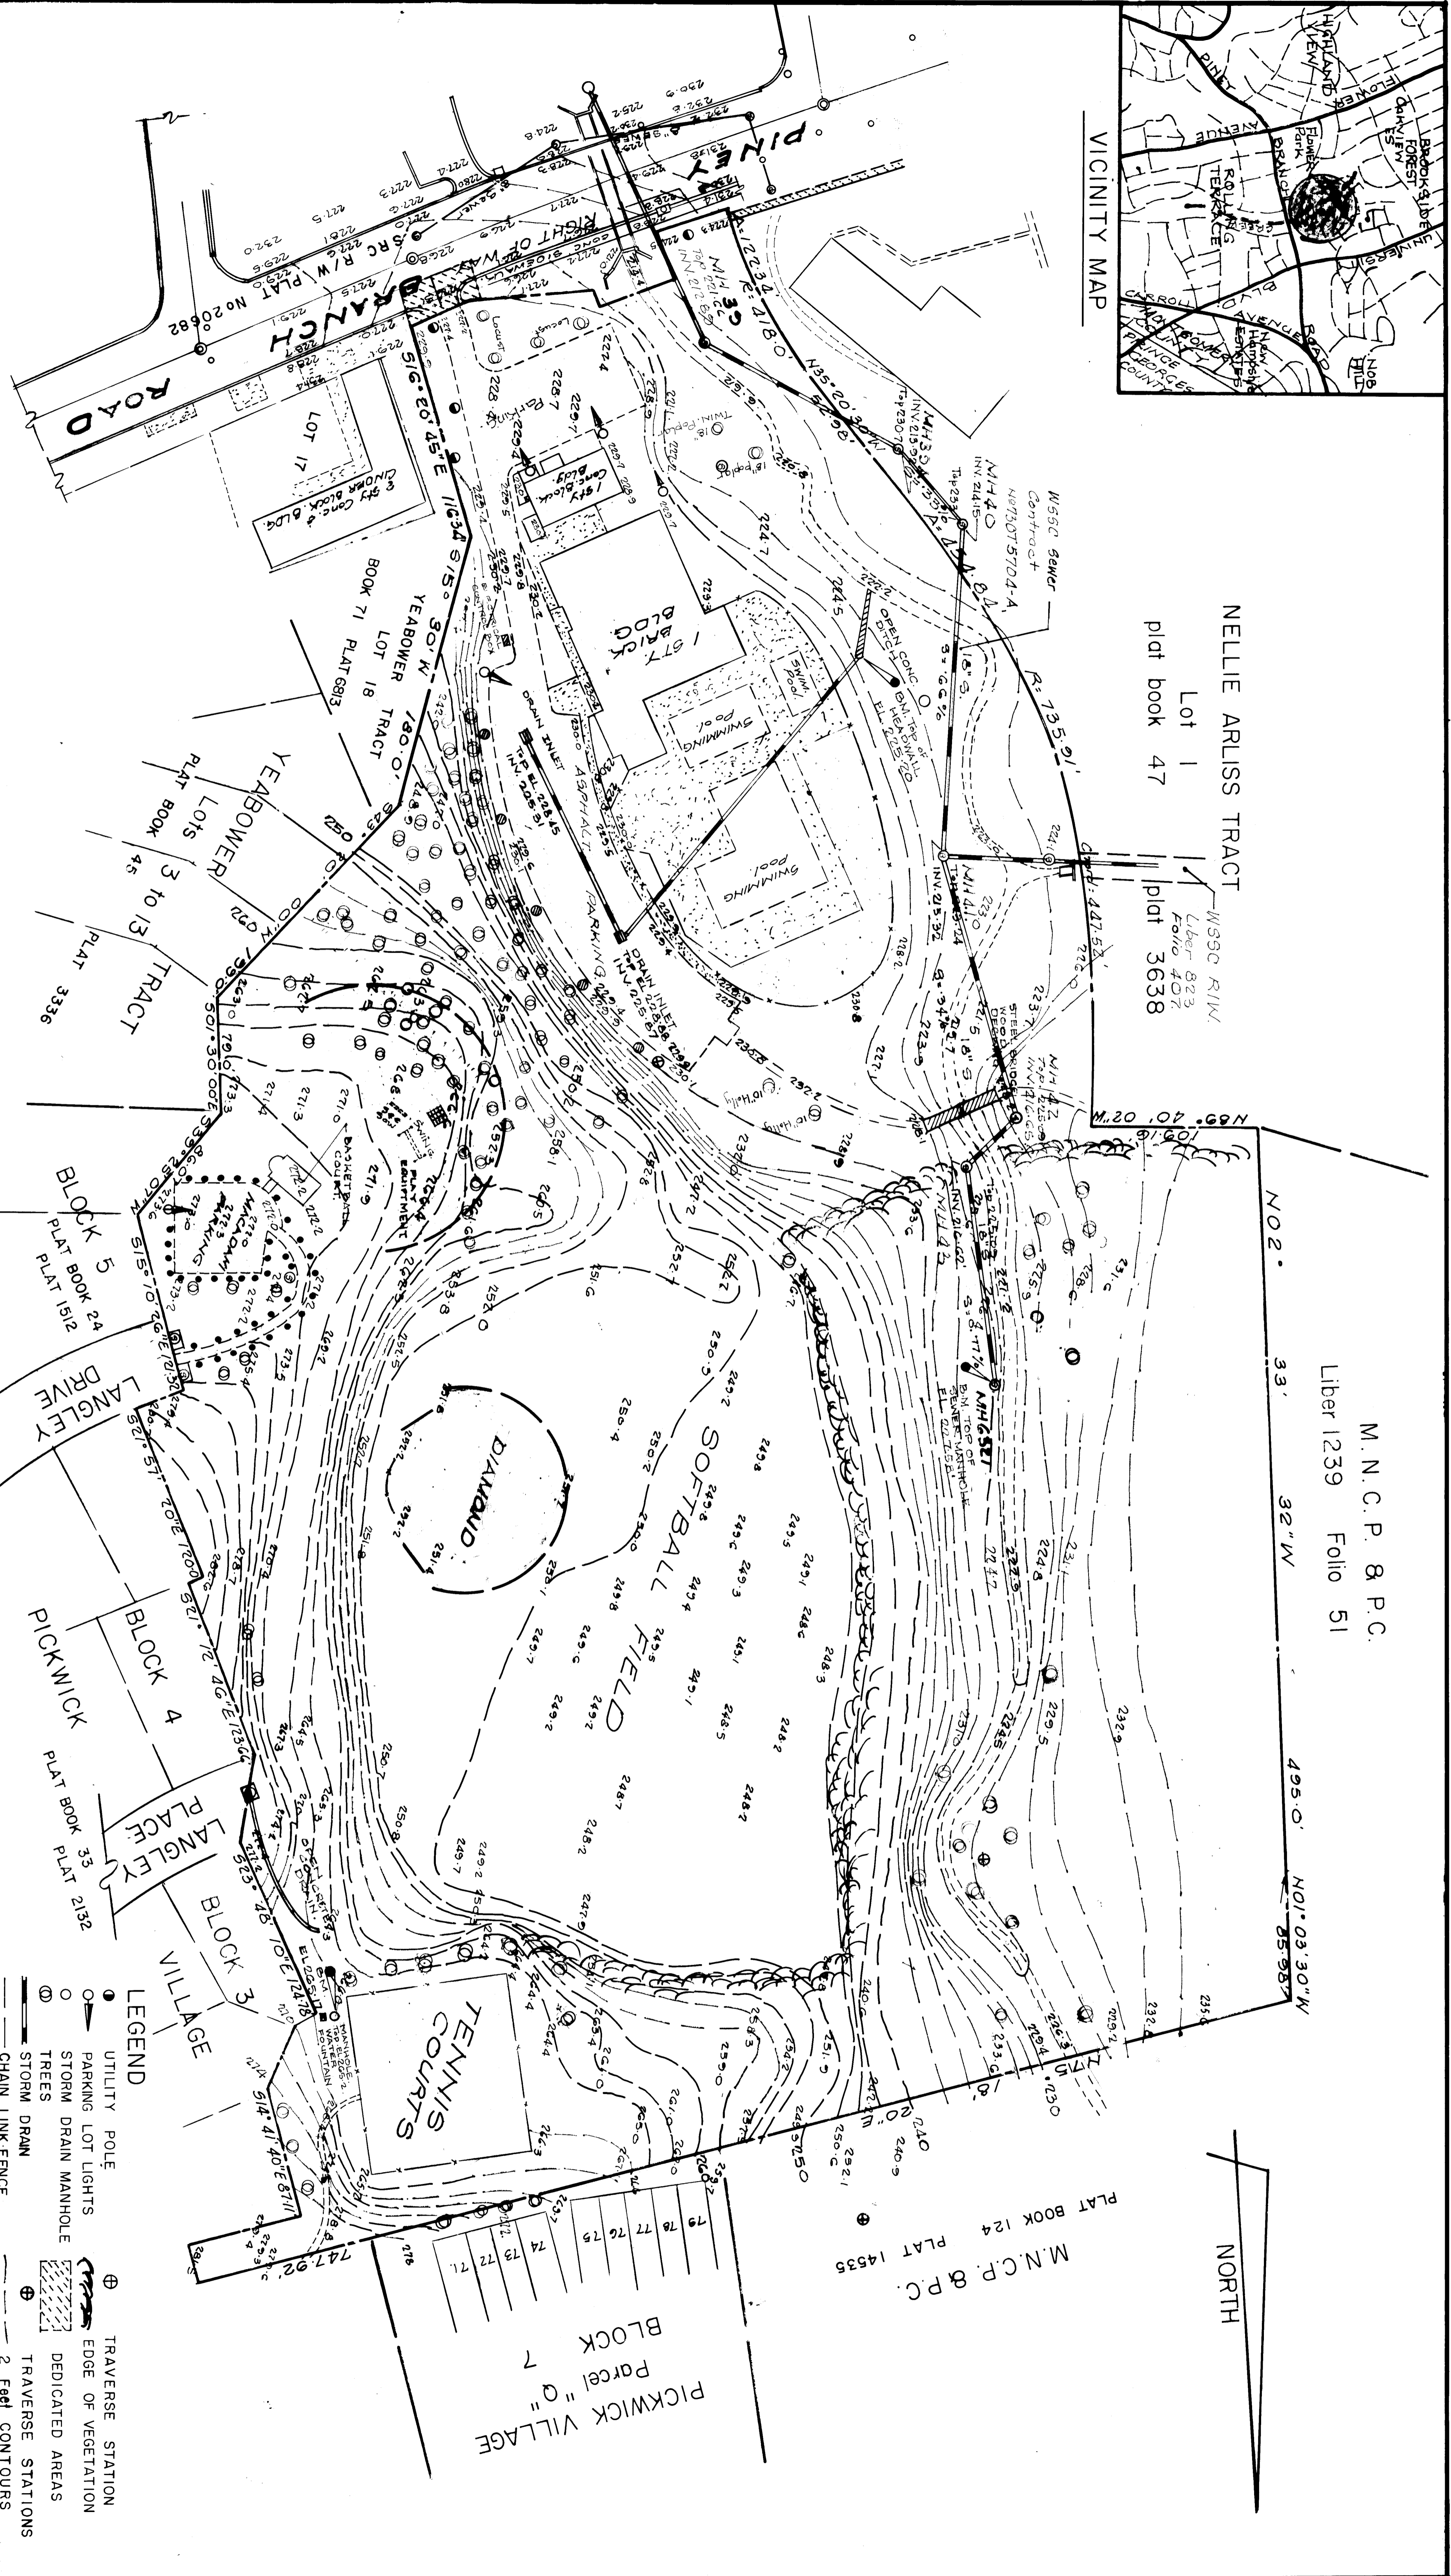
VICINITY MAP

PINEY BRANCH ROAD

FLOWER AVENUE

CARROLL AVENUE

NELLIE ARLISS TRACT
Lot 1
plat book 47
plat 3638

WSSC R/W
Liber 823
Folio 407

WSSC Sewer Contract

M.N.C.P. & P.C.
Liber 1239 Folio 51

N89° 40' 20"W 109.61'

N02° 33' 32"W 495.0'

N01° 03' 30"W 85.98'

R=735.91'

R=478.0'

N35° 20' 30"W

WSSC R/W PLAT No 20682

RIGHT OF WAY

LOT 17

2 Sty. Conc. & Cinder Block BLDG.

1 STY. BRICK BLDG.

1 STY Conc. Block Bldg.

SWIMMING Pool

SWIMMING Pool

SWIM Pool

ASPHALT PARKING

DRAIN INLET

OPEN CONC. DITCH

YEABOWER TRACT
LOT 18
BOOK 71 PLAT 6813

S16° 20' 45"E 116.34

S15° 30'W 180.0'

YEABOWER Lots 3 to 13 TRACT
PLAT BOOK 45 PLAT 3336

BASKETBALL COURT

PLAY EQUIPMENT

MACADAM PARKING

BLOCK 5
PLAT BOOK 24
PLAT 1512

LANGLEY DRIVE

SOFTBALL FIELD

DIAMOND

BLOCK 4

PICKWICK

PLAT BOOK 33 PLAT 2132

LANGLEY PLACE

BLOCK 3

VILLAGE

TENNIS COURTS

S23° 48' 10"E

S14° 41' 40"E

747.92

M.N.C.P. & P.C.
PLAT BOOK 124 PLAT 14535

PICKWICK VILLAGE
Parcel "Q"
BLOCK 7

NORTH

LEGEND
UTILITY POLE
PARKING LOT LIGHTS
STORM DRAIN MANHOLE
TREES
STORM DRAIN
CHAIN LINK FENCE
TRAVERSE STATION
EDGE OF VEGETATION
DEDICATED AREAS
TRAVERSE STATIONS
2 Feet CONTOURS